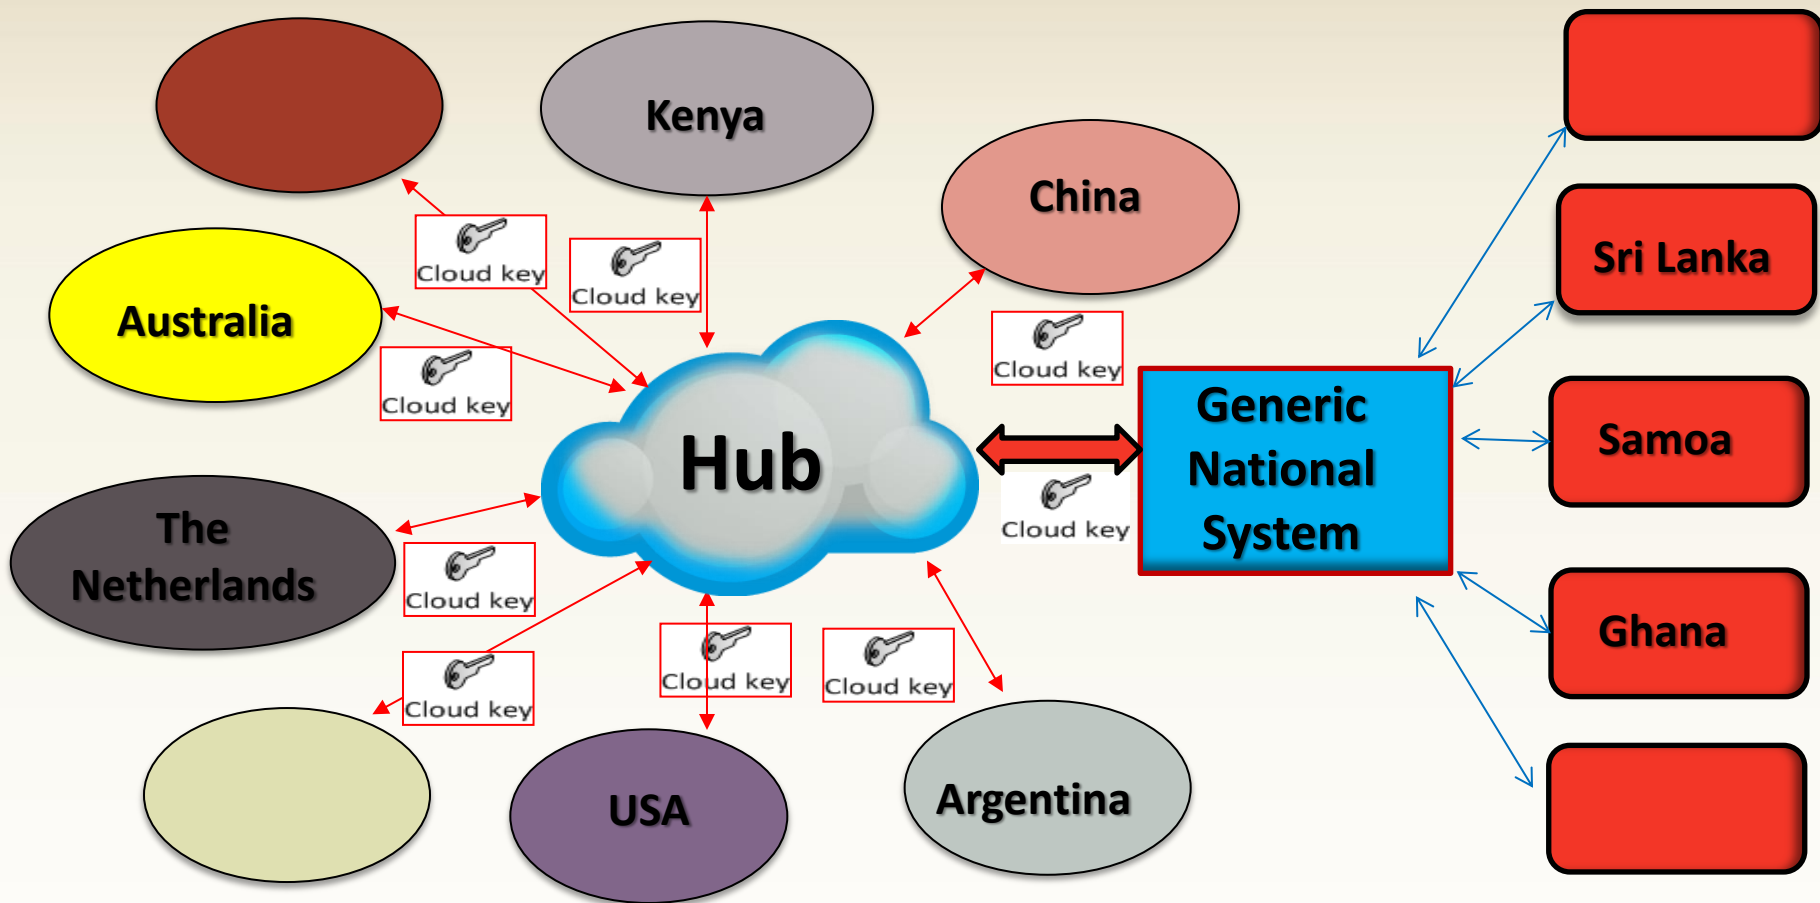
Kenya

China

Australia

Cloud key

Cloud key

Cloud key

Cloud key

Hub

Generic National System

Sri Lanka

Samoa

Ghana

Cloud key

The Netherlands

Cloud key

Cloud key

Cloud key

Cloud key

USA

Argentina